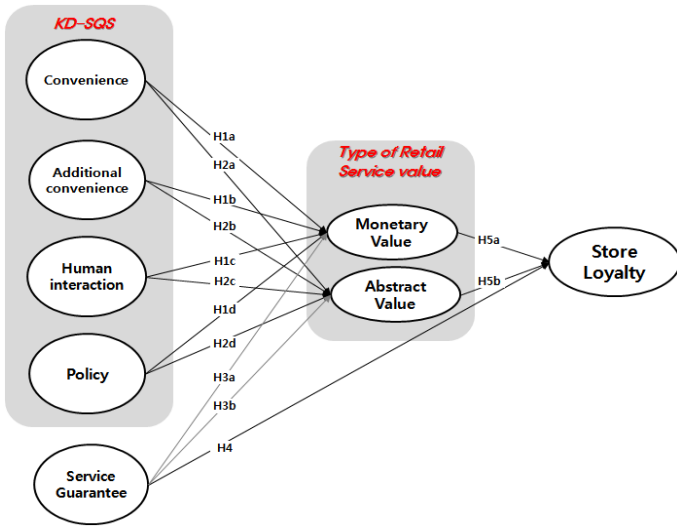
KD-SQS

Convenience

Additional convenience

Human interaction

Policy

Service Guarantee

H1a

H2a

H1b

H2b

H1c

H2c

H1d

H2d

H3a

H3b

H4

Type of Retail Service value

Monetary Value

Abstract Value

H5a

H5b

Store Loyalty